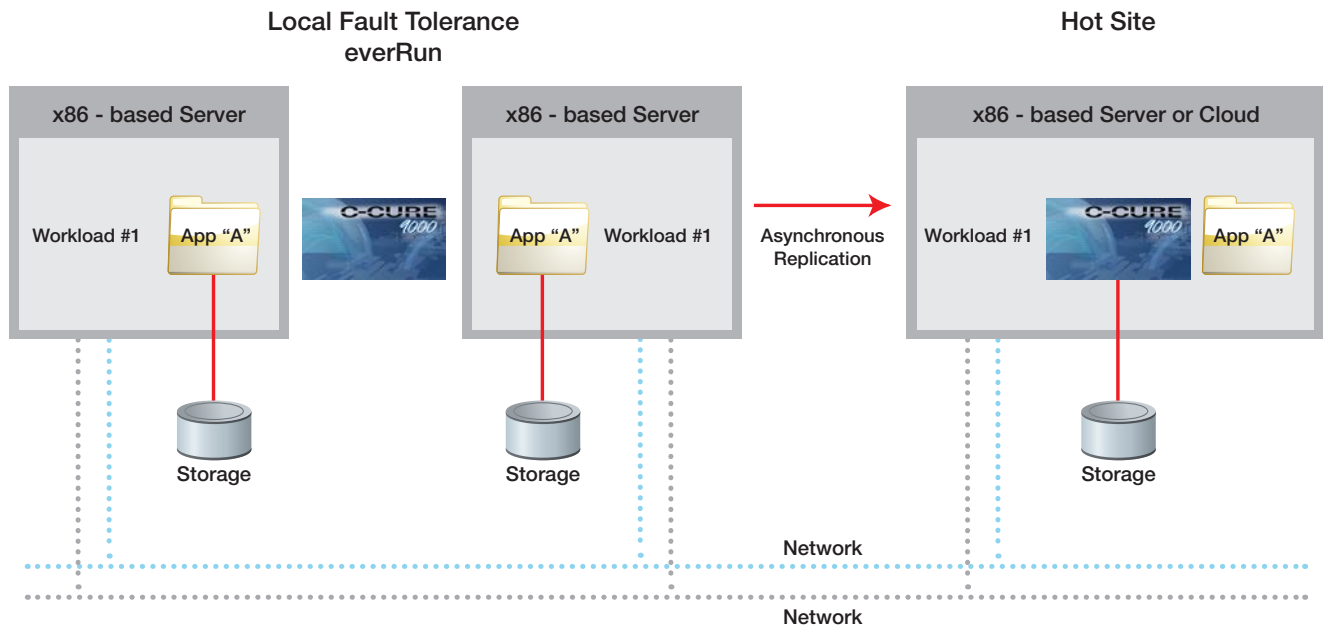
Local Fault Tolerance
everRun

Hot Site

x86 - based Server

Workload #1

App “A”

C-CURE 9000

x86 - based Server

App “A”

Workload #1

Asynchronous Replication

x86 - based Server or Cloud

Workload #1

C-CURE 9000

App “A”

Storage

Storage

Storage

Network

Network